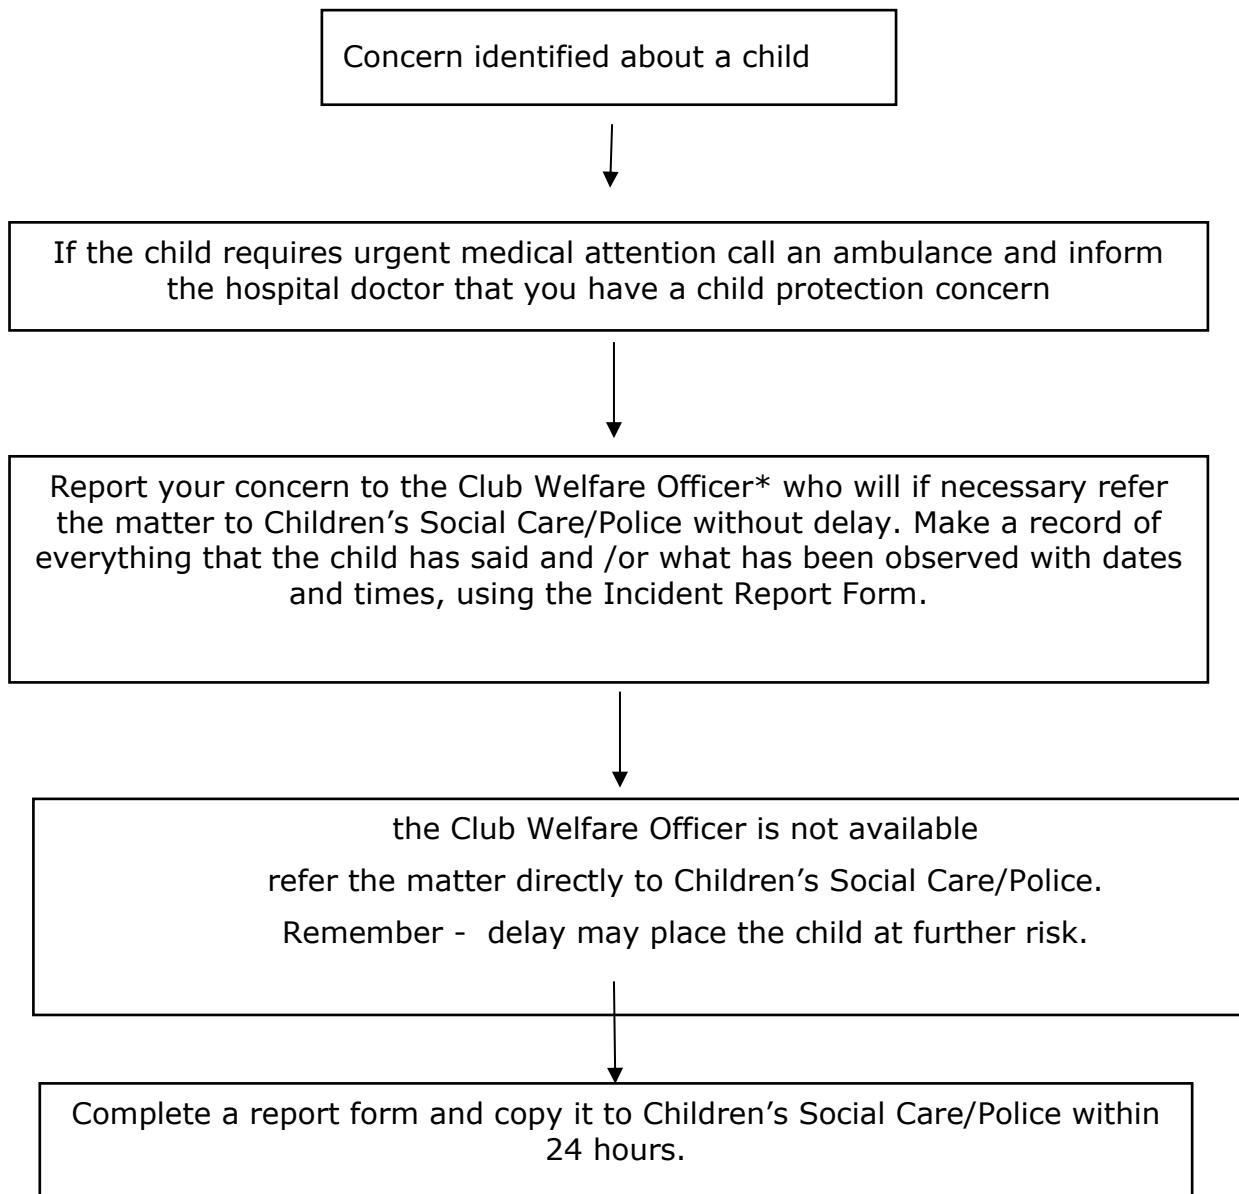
Concern identified about a child

If the child requires urgent medical attention call an ambulance and inform the hospital doctor that you have a child protection concern

Report your concern to the Club Welfare Officer* who will if necessary refer the matter to Children's Social Care/Police without delay. Make a record of everything that the child has said and /or what has been observed with dates and times, using the Incident Report Form.

the Club Welfare Officer is not available

refer the matter directly to Children's Social Care/Police.

Remember - delay may place the child at further risk.

Complete a report form and copy it to Children's Social Care/Police within 24 hours.